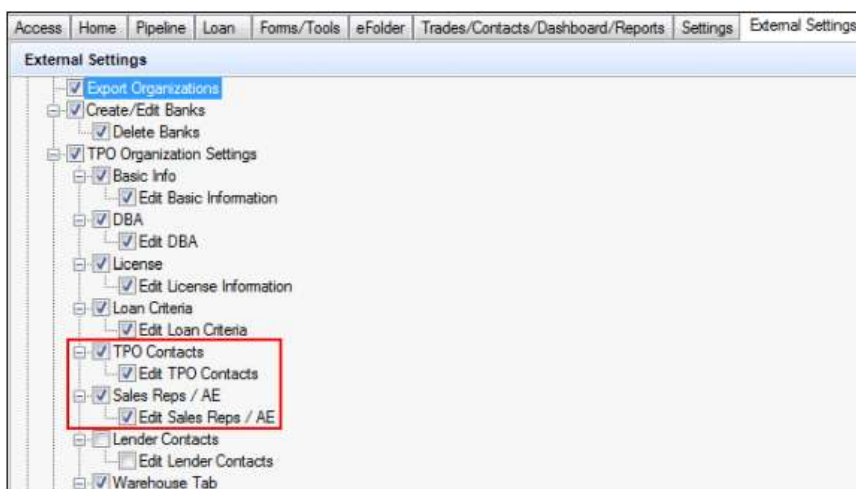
Access | Home | Pipeline | Loan | Forms/Tools | eFolder | Trades/Contacts/Dashboard/Reports | Settings | External Settings

External Settings

Export Organizations
Create/Edit Banks
Delete Banks
TPO Organization Settings
Basic Info
Edit Basic Information
DBA
Edit DBA
License
Edit License Information
Loan Criteria
Edit Loan Criteria
TPO Contacts
Edit TPO Contacts
Sales Reps / AE
Edit Sales Reps / AE
Lender Contacts
Edit Lender Contacts
Warehouse Tab